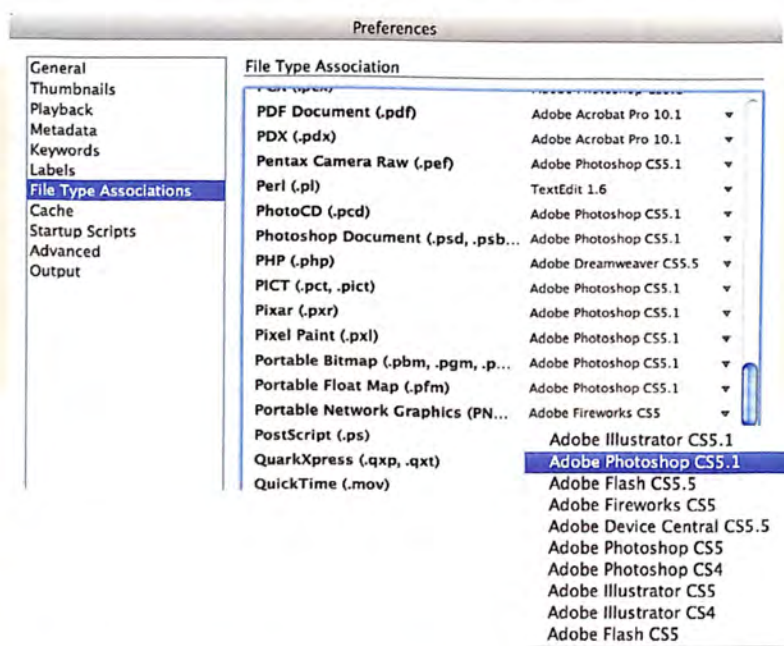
Preferences

General
Thumbnails
Playback
Metadata
Keywords
Labels
File Type Associations
Cache
Startup Scripts
Advanced
Output

File Type Association

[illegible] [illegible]

| | |
|---|---|
| PDF Document (.pdf) | Adobe Acrobat Pro 10.1 |
| PDX (.pdx) | Adobe Acrobat Pro 10.1 |
| Pentax Camera Raw (.pef) | Adobe Photoshop CS5.1 |
| Perl (.pl) | TextEdit 1.6 |
| PhotoCD (.pcd) | Adobe Photoshop CS5.1 |
| Photoshop Document (.psd, .psb... | Adobe Photoshop CS5.1 |
| PHP (.php) | Adobe Dreamweaver CS5.5 |
| PICT (.pct, .pict) | Adobe Photoshop CS5.1 |
| Pixar (.pxr) | Adobe Photoshop CS5.1 |
| Pixel Paint (.pxl) | Adobe Photoshop CS5.1 |
| Portable Bitmap (.pbm, .pgm, .p... | Adobe Photoshop CS5.1 |
| Portable Float Map (.pfm) | Adobe Photoshop CS5.1 |
| Portable Network Graphics (PN... | Adobe Fireworks CS5 |
| PostScript (.ps) | |
| QuarkXpress (.qxp, .qxt) | |
| QuickTime (.mov) | |

Adobe Illustrator CS5.1
Adobe Photoshop CS5.1
Adobe Flash CS5.5
Adobe Fireworks CS5
Adobe Device Central CS5.5
Adobe Photoshop CS5
Adobe Photoshop CS4
Adobe Illustrator CS5
Adobe Illustrator CS4
Adobe Flash CS5